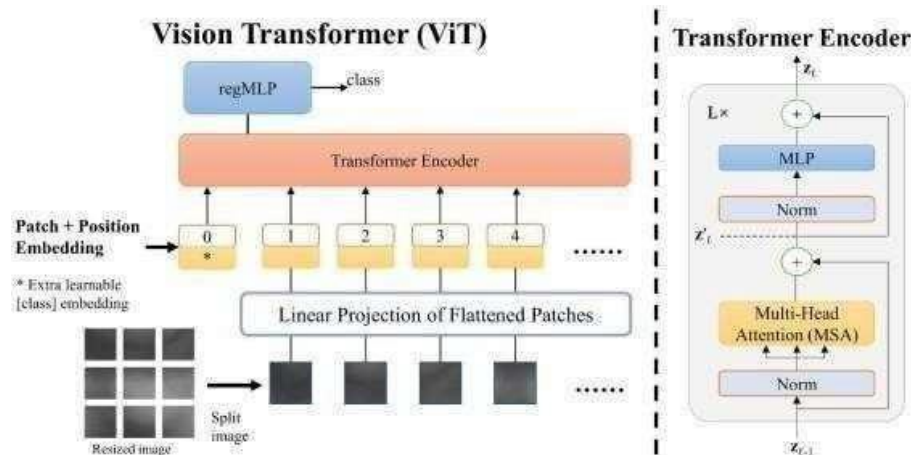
Vision Transformer (ViT)

regMLP

class

Transformer Encoder

Patch + Position Embedding

0
*

1

2

3

4

......

* Extra learnable [class] embedding

Linear Projection of Flattened Patches

Split image

Resized image

......

Transformer Encoder

$z_L$

L×

+

MLP

Norm

$z'_L$

+

Multi-Head Attention (MSA)

Norm

$z_{L-1}$